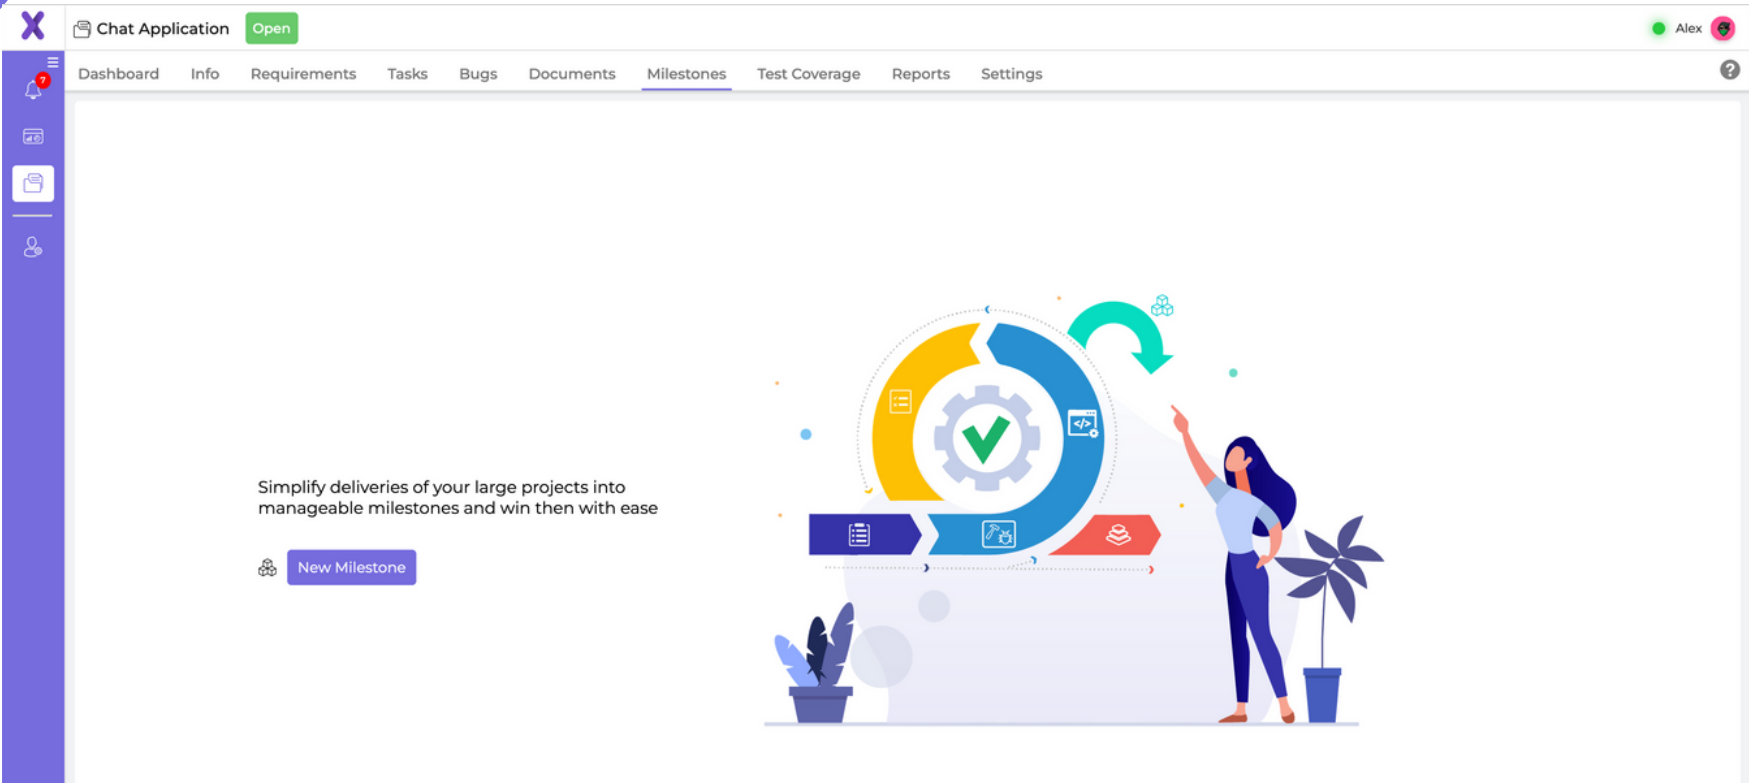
X

Chat Application Open

Alex

7

Dashboard Info Requirements Tasks Bugs Documents Milestones Test Coverage Reports Settings

?

Simplify deliveries of your large projects into manageable milestones and win then with ease

New Milestone